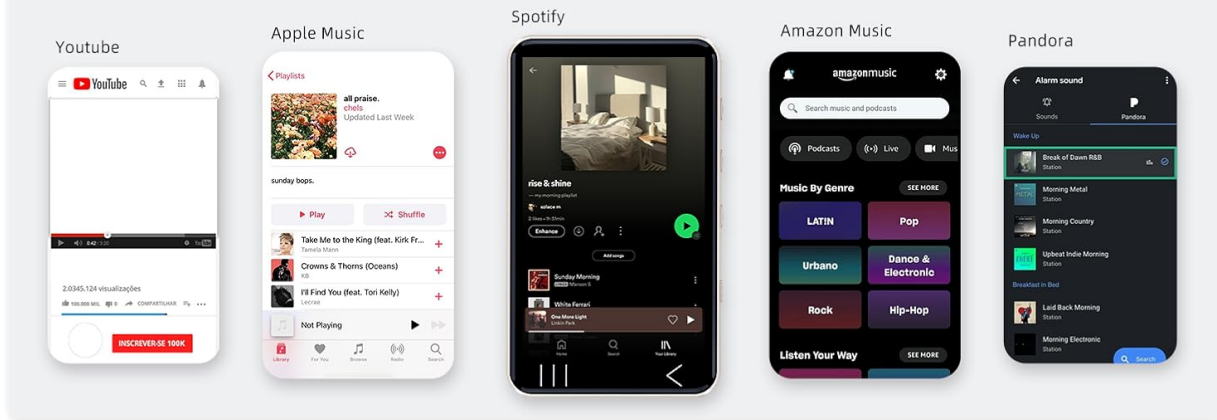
Youtube

YouTube

0:42 / 0:20

2.0345.124 visualizações

100.000 MIL 0 COMPARTILHAR

INSCREVER-SE 100K

Apple Music

Playlists

all praise.
chels
Updated Last Week

sunday bops.

Play
Shuffle

Take Me to the King (feat. Kirk Fr...
Tamela Mann

Crowns & Thorns (Oceans)
KB

I'll Find You (feat. Tori Kelly)
Lecrae

Not Playing

Library For You Browse Radio Search

Spotify

rise & shine
— my morning playlist
solace m
2 likes • 1h 51min
Enhance

Add songs

Sunday Morning
Maroon 5

White Ferrari

One More Light
Linkin Park

Home Search Your Library

Amazon Music

amazonmusic

Search music and podcasts

Podcasts
Live
Mus

Music By Genre
SEE MORE

LATIN
Pop
Urbano
Dance & Electronic
Rock
Hip-Hop

Listen Your Way
SEE MORE

Pandora

Alarm sound

Sounds
Pandora

Wake Up

Break of Dawn R&B
Station

Morning Metal
Station

Morning Country
Station

Upbeat Indie Morning
Station

Breakfast in Bed

Laid Back Morning
Station

Morning Electronic
Station

Search